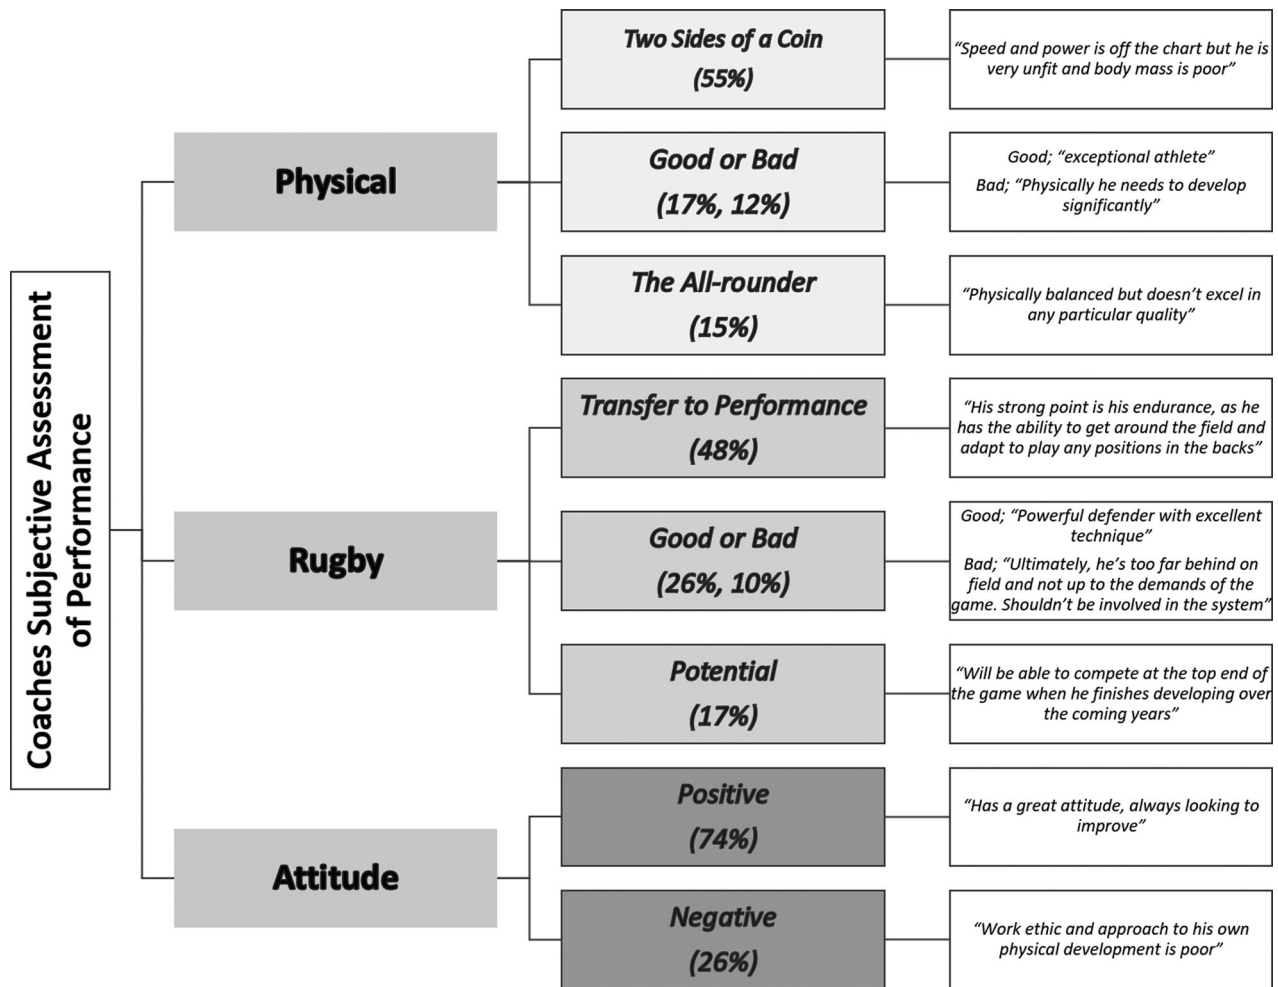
Coaches Subjective Assessment of Performance

Physical

Two Sides of a Coin (55%)

"Speed and power is off the chart but he is very unfit and body mass is poor"

Good or Bad (17%, 12%)

Good; "exceptional athlete"

Bad; "Physically he needs to develop significantly"

The All-rounder (15%)

"Physically balanced but doesn't excel in any particular quality"

Rugby

Transfer to Performance (48%)

"His strong point is his endurance, as he has the ability to get around the field and adapt to play any positions in the backs"

Good or Bad (26%, 10%)

Good; "Powerful defender with excellent technique"

Bad; "Ultimately, he's too far behind on field and not up to the demands of the game. Shouldn't be involved in the system"

Potential (17%)

"Will be able to compete at the top end of the game when he finishes developing over the coming years"

Attitude

Positive (74%)

"Has a great attitude, always looking to improve"

Negative (26%)

"Work ethic and approach to his own physical development is poor"